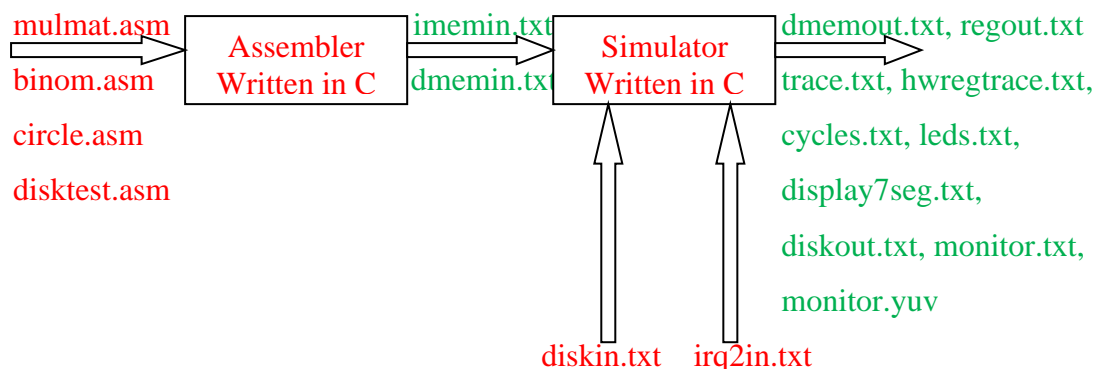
mulmat.asm

binom.asm

circle.asm

disktest.asm

Assembler Written in C

imemin.txt

dmemin.txt

Simulator Written in C

dmemout.txt, regout.txt

trace.txt, hwregtrace.txt,

cycles.txt, leds.txt,

display7seg.txt,

diskout.txt, monitor.txt,

monitor.yuv

diskin.txt

irq2in.txt